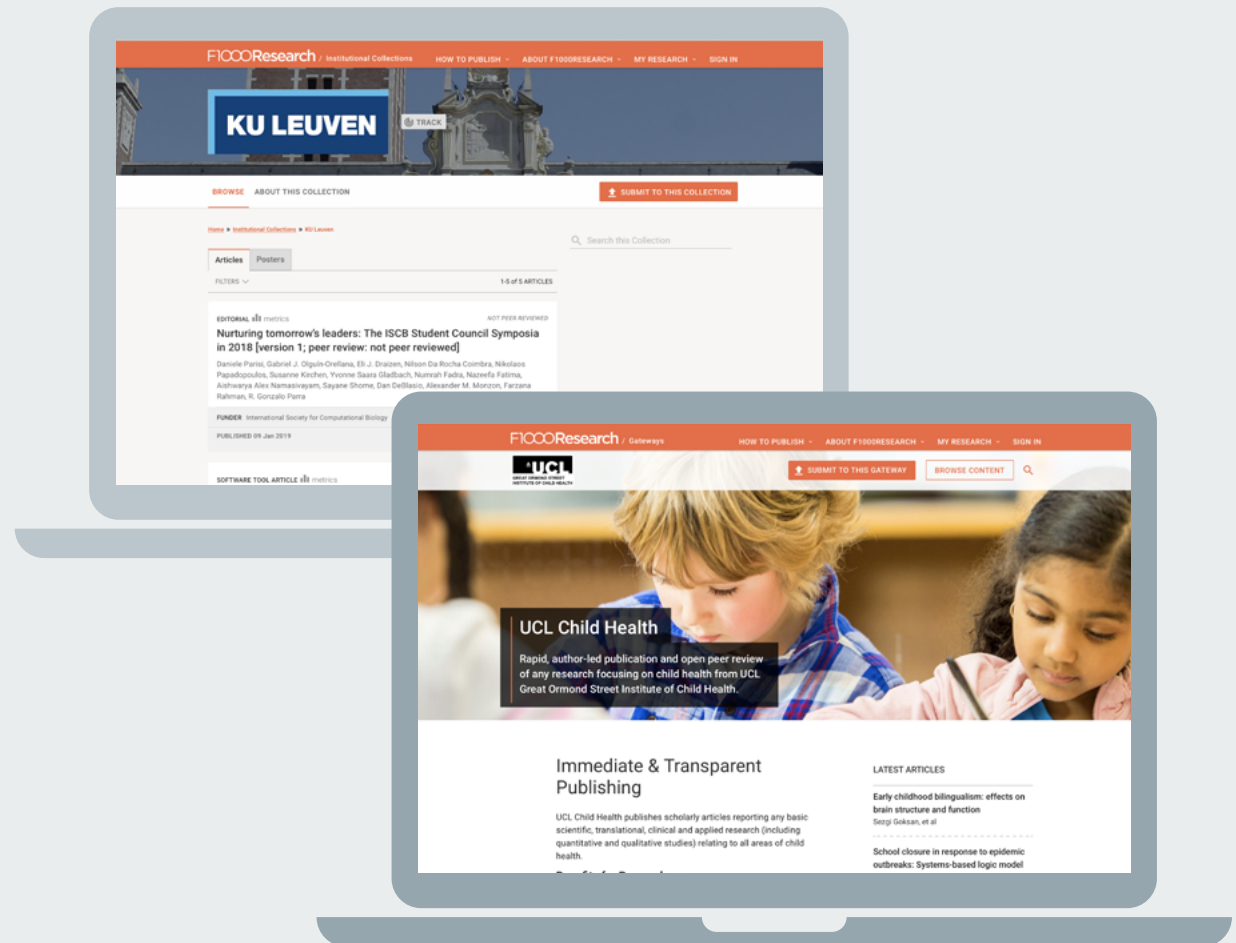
F1000Research / Institutional Collections HOW TO PUBLISH ABOUT F1000RESEARCH MY RESEARCH SIGN IN

KU LEUVEN

TRACK

BROWSE ABOUT THIS COLLECTION

SUBMIT TO THIS COLLECTION

Home » Institutional Collections » KU Leuven

Search this Collection

Articles Posters

FILTERS

1-5 of 5 ARTICLES

EDITORIAL metrics

NOT PEER REVIEWED

Nurturing tomorrow's leaders: The ISCB Student Council Symposia in 2018 [version 1; peer review: not peer reviewed]

Daniele Parisi, Gabriel J. Olguin-Orellana, Eli J. Draizen, Nilson Da Rocha Coimbra, Nikolaos Papadopoulos, Susanne Kirchen, Yvonne Saara Gladbach, Numrah Fadra, Nazeefa Fatima, Aishwarya Alex Namasivayam, Sayane Shome, Dan DeBlasio, Alexander M. Monzon, Farzana Rahman, R. Gonzalo Parra

FUNDER International Society for Computational Biology

PUBLISHED 09 Jan 2019

SOFTWARE TOOL ARTICLE metrics

F1000Research / Gateways HOW TO PUBLISH ABOUT F1000RESEARCH MY RESEARCH SIGN IN

UCL GREAT ORMOND STREET INSTITUTE OF CHILD HEALTH

SUBMIT TO THIS GATEWAY BROWSE CONTENT

UCL Child Health

Rapid, author-led publication and open peer review of any research focusing on child health from UCL Great Ormond Street Institute of Child Health.

Immediate & Transparent Publishing

UCL Child Health publishes scholarly articles reporting any basic scientific, translational, clinical and applied research (including quantitative and qualitative studies) relating to all areas of child health.

LATEST ARTICLES

Early childhood bilingualism: effects on brain structure and function
Sezgi Goksan, et al

School closure in response to epidemic outbreaks: Systems-based logic model